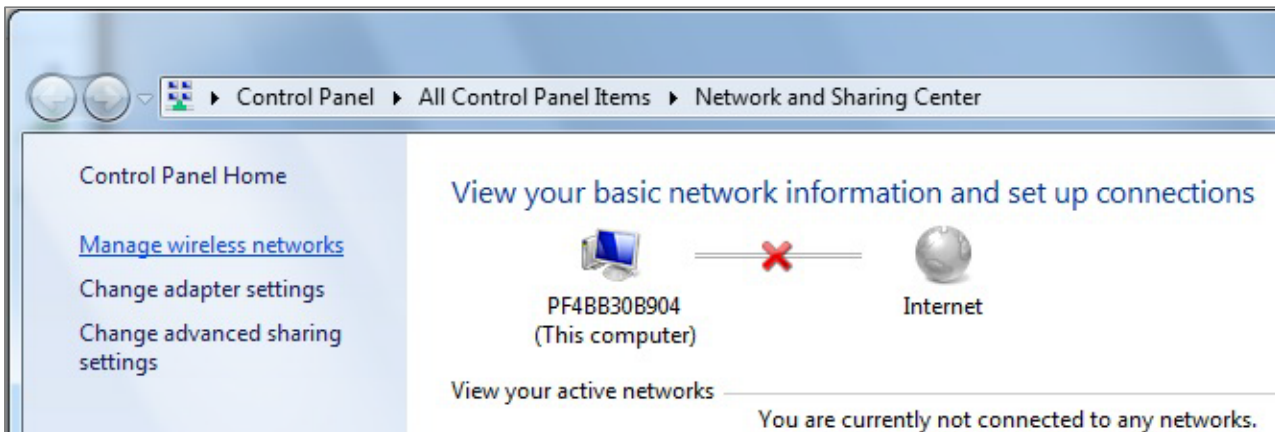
▸ Control Panel ▸ All Control Panel Items ▸ Network and Sharing Center

Control Panel Home

Manage wireless networks

Change adapter settings

Change advanced sharing settings

View your basic network information and set up connections

PF4BB30B904
(This computer)

Internet

View your active networks

You are currently not connected to any networks.